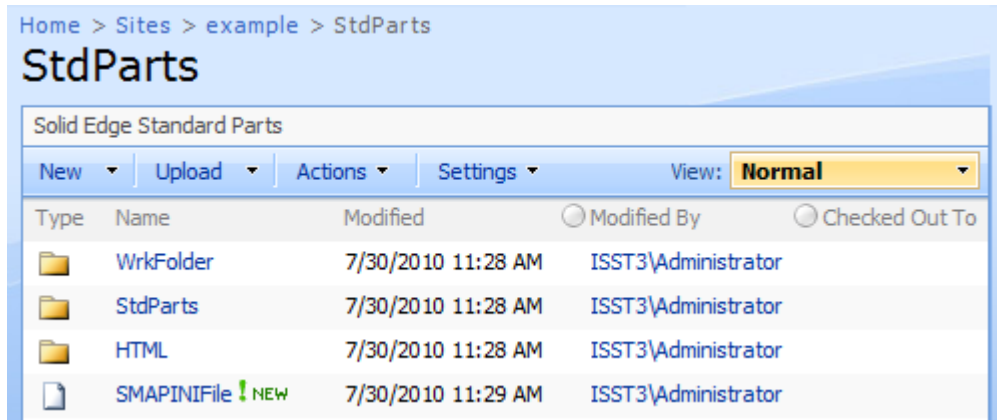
Home > Sites > example > StdParts

StdParts

Solid Edge Standard Parts

New ▾ Upload ▾ Actions ▾ Settings ▾ View: Normal ▾

| Type | Name | Modified | Modified By | Checked Out To |
|---|---|---|---|---|
| | WrkFolder | 7/30/2010 11:28 AM | ISST3\Administrator | |
| | StdParts | 7/30/2010 11:28 AM | ISST3\Administrator | |
| | HTML | 7/30/2010 11:28 AM | ISST3\Administrator | |
| | SMAPINIFile ! NEW | 7/30/2010 11:29 AM | ISST3\Administrator | |